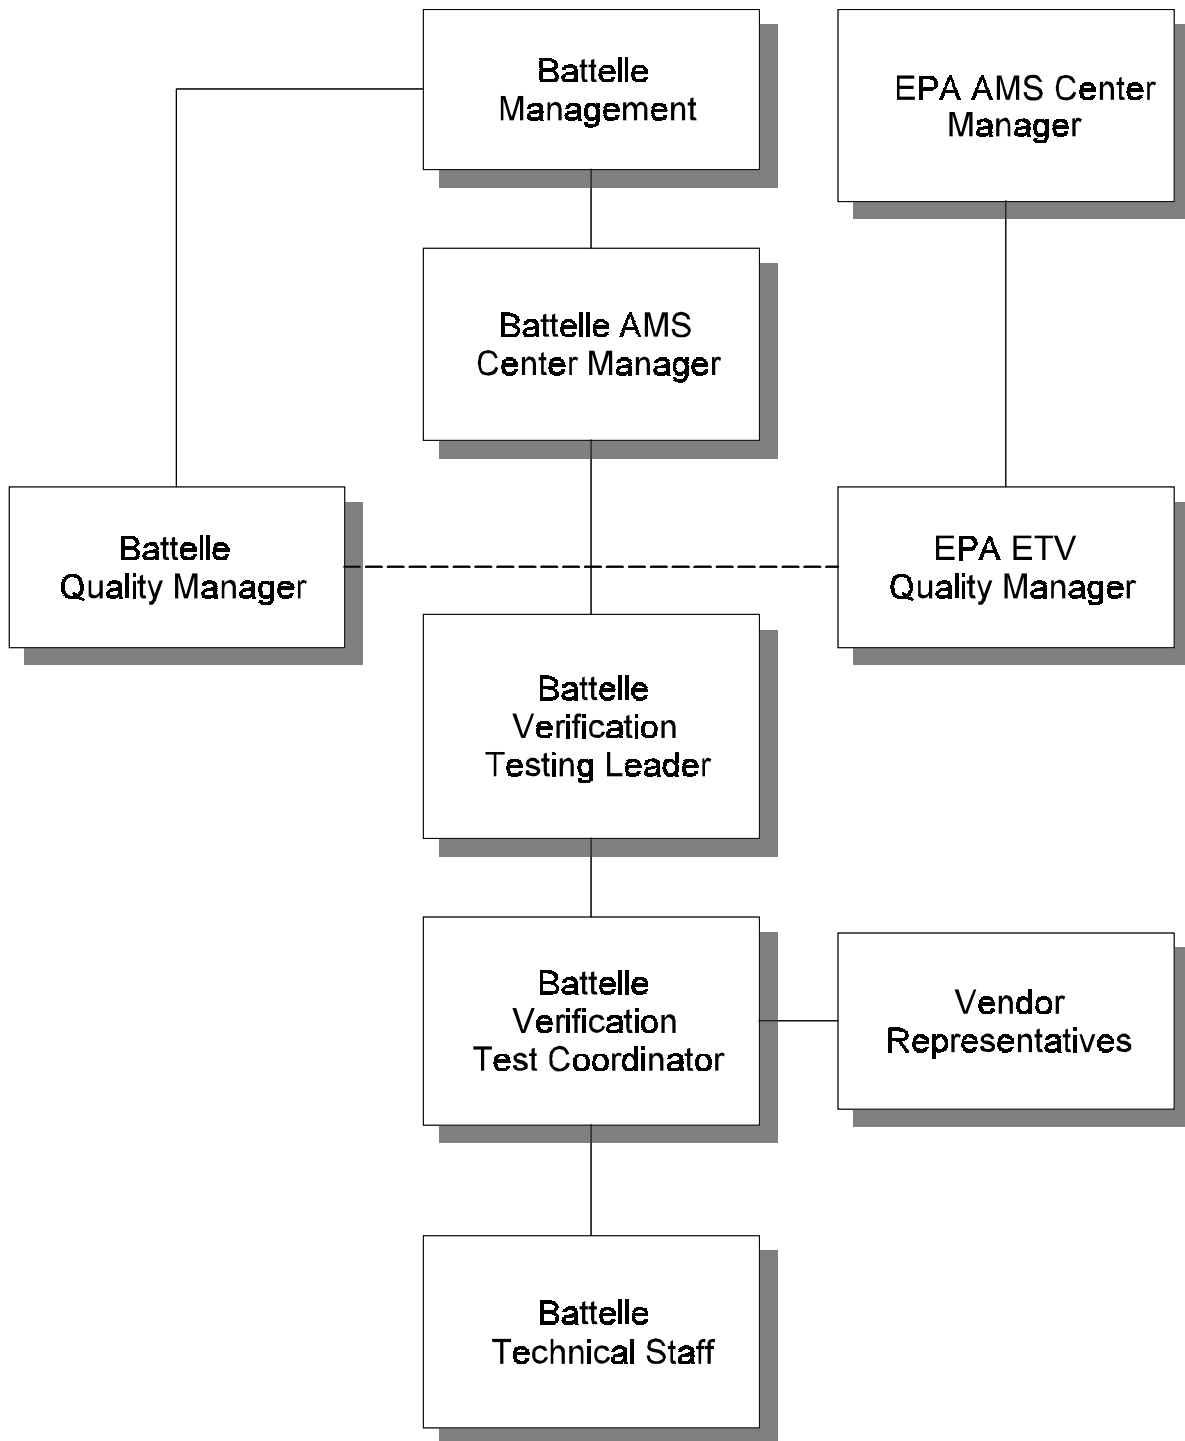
Battelle Management

EPA AMS Center Manager

Battelle AMS Center Manager

Battelle Quality Manager

EPA ETV Quality Manager

Battelle Verification Testing Leader

Battelle Verification Test Coordinator

Vendor Representatives

Battelle Technical Staff